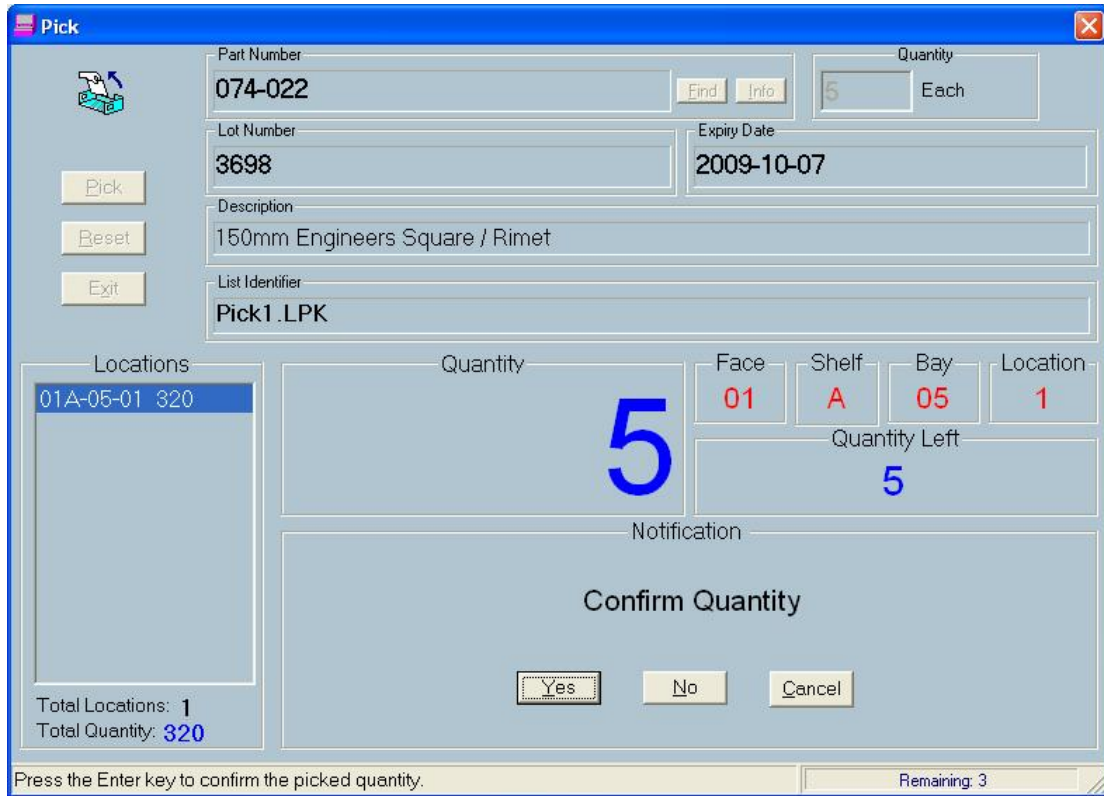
Pick

Part Number
074-022
Find Info

Quantity
5 Each

Lot Number
3698

Expiry Date
2009-10-07

Pick
Reset
Exit

Description
150mm Engineers Square / Rimet

List Identifier
Pick1.LPK

Locations
01A-05-01 320

Total Locations: 1
Total Quantity: 320

Quantity
5

Face
01

Shelf
A

Bay
05

Location
1

Quantity Left
5

Notification
Confirm Quantity

Yes No Cancel

Press the Enter key to confirm the picked quantity.

Remaining: 3